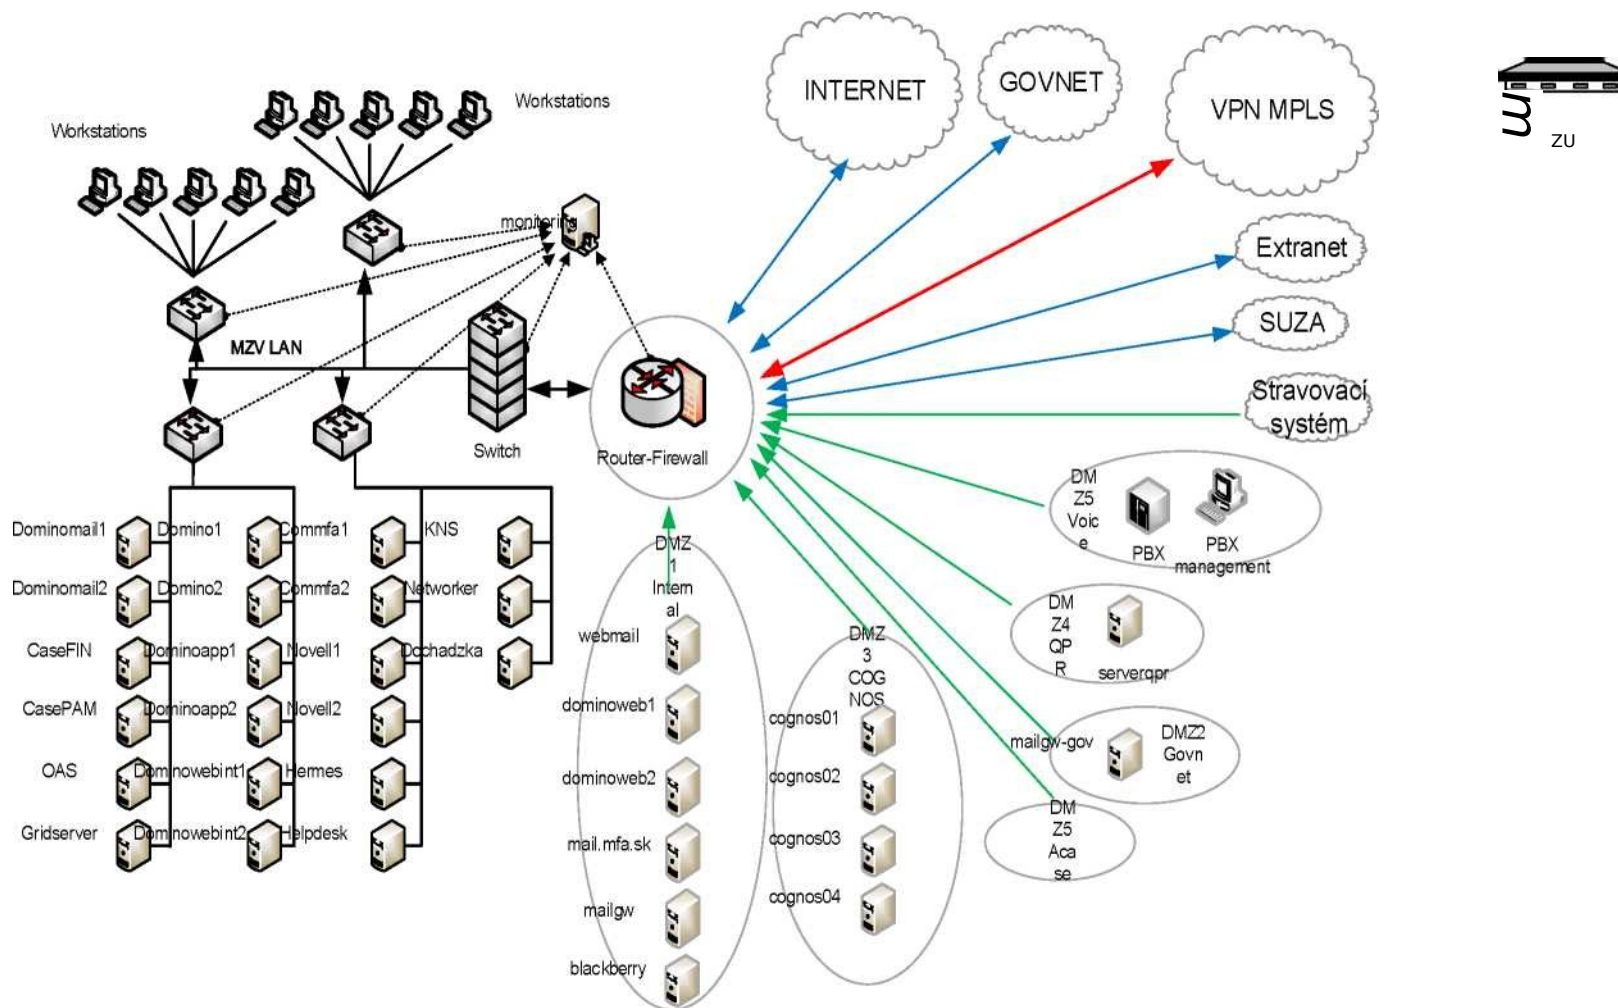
Workstations

Workstations

monitoring

MZV LAN

Switch

Router-Firewall

INTERNET

GOVNET

VPN MPLS

ZU

Extranet

SUZA

Stravovací systém

DMZ5 Voice

PBX

PBX management

DMZ4 QPR

serverqpr

DMZ2 Govnet

mailgw-gov

DMZ5 Acase

DMZ1 Internal

webmail

dominoweb1

dominoweb2

mail.mfa.sk

mailgw

blackberry

DMZ3 COGNOS

cognos01

cognos02

cognos03

cognos04

Dominomail1

Dominomail2

CaseFIN

CasePAM

OAS

Gridserver

Domino1

Domino2

Dominoapp1

Dominoapp2

Dominowebint1

Dominowebint2

Commfa1

Commfa2

Novell1

Novell2

Hermes

Helpdesk

KNS

Networker

Dochadzka